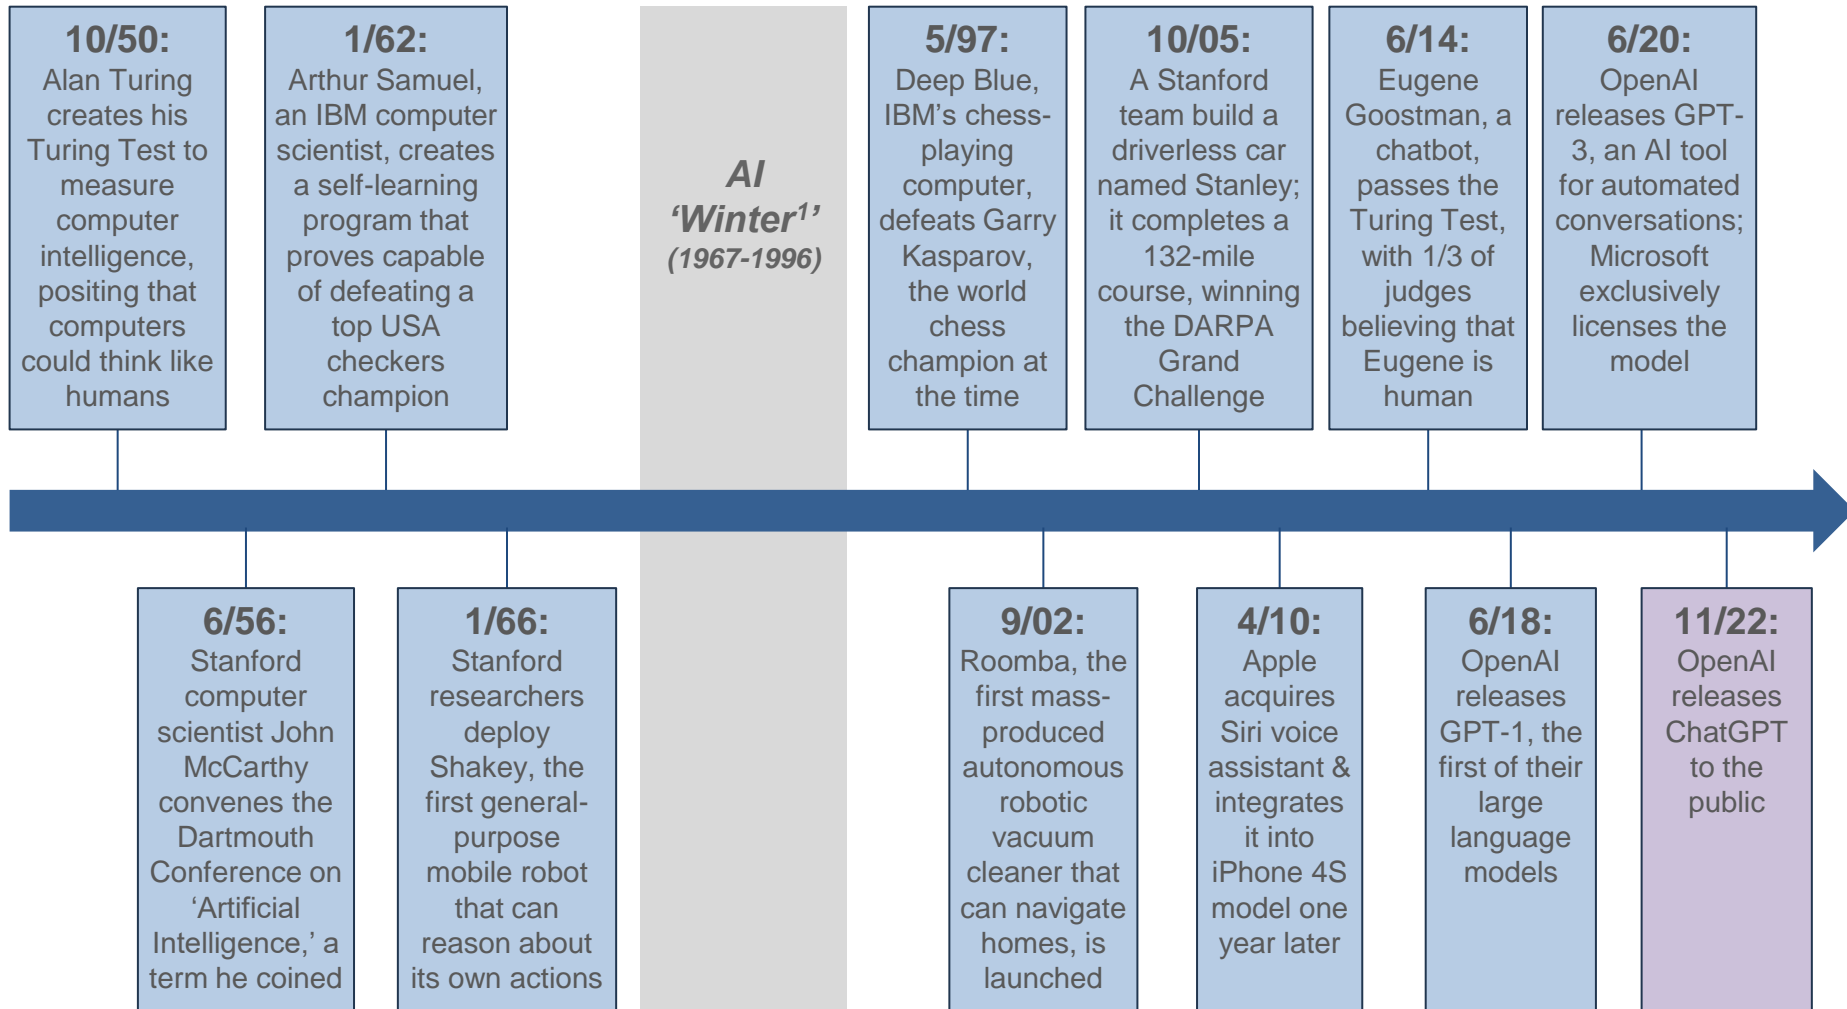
**10/50:** Alan Turing creates his Turing Test to measure computer intelligence, positing that computers could think like humans

**1/62:** Arthur Samuel, an IBM computer scientist, creates a self-learning program that proves capable of defeating a top USA checkers champion

**AI 'Winter$^{1}$'** (1967-1996)

**5/97:** Deep Blue, IBM's chess-playing computer, defeats Garry Kasparov, the world chess champion at the time

**10/05:** A Stanford team build a driverless car named Stanley; it completes a 132-mile course, winning the DARPA Grand Challenge

**6/14:** Eugene Goostman, a chatbot, passes the Turing Test, with 1/3 of judges believing that Eugene is human

**6/20:** OpenAI releases GPT-3, an AI tool for automated conversations; Microsoft exclusively licenses the model

**6/56:** Stanford computer scientist John McCarthy convenes the Dartmouth Conference on 'Artificial Intelligence,' a term he coined

**1/66:** Stanford researchers deploy Shakey, the first general-purpose mobile robot that can reason about its own actions

**9/02:** Roomba, the first mass-produced autonomous robotic vacuum cleaner that can navigate homes, is launched

**4/10:** Apple acquires Siri voice assistant & integrates it into iPhone 4S model one year later

**6/18:** OpenAI releases GPT-1, the first of their large language models

**11/22:** OpenAI releases ChatGPT to the public